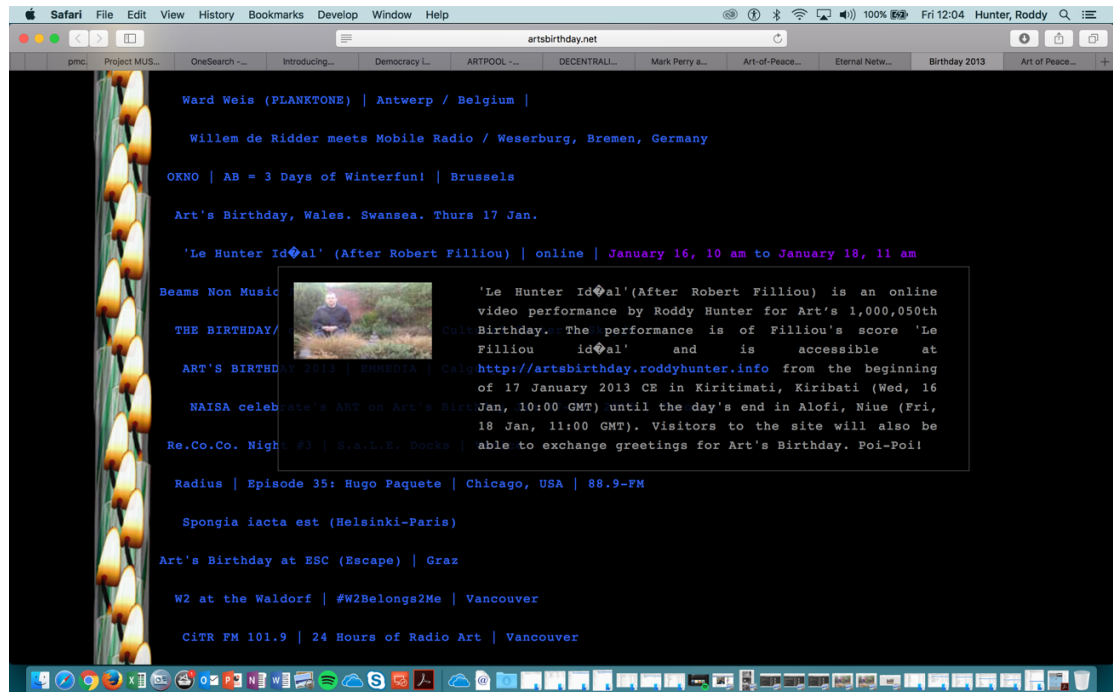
Safari File Edit View History Bookmarks Develop Window Help

100% Fri 12:04 Hunter, Roddy

artsbirthday.net

pmc. | Project MUS... | OneSearch -... | Introducing... | Democracy l... | ARTPOOL -... | DECENTRALI... | Mark Perry a... | Art-of-Peace... | Eternal Netw... | Birthday 2013 | Art of Peace...

Ward Weis (PLANKTONE) | Antwerp / Belgium |

Willem de Ridder meets Mobile Radio / Weserburg, Bremen, Germany

OKNO | AB = 3 Days of Winterfun! | Brussels

Art's Birthday, Wales. Swansea. Thurs 17 Jan.

'Le Hunter Id�al' (After Robert Filliou) | online | January 16, 10 am to January 18, 11 am

Beams Non Music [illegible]

THE BIRTHDAY/ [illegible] Cult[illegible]

ART'S BIRTHDAY 2013 | EMMEDIA | Calg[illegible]

NAISA celebrate's ART on Art's Birt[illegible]

Re.Co.Co. Night #3 | S.a.L.E. Docks | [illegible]

'Le Hunter Id�al'(After Robert Filliou) is an online video performance by Roddy Hunter for Art's 1,000,050th Birthday. The performance is of Filliou's score 'Le Filliou id�al' and is accessible at http://artsbirthday.roddyhunter.info from the beginning of 17 January 2013 CE in Kiritimati, Kiribati (Wed, 16 Jan, 10:00 GMT) until the day's end in Alofi, Niue (Fri, 18 Jan, 11:00 GMT). Visitors to the site will also be able to exchange greetings for Art's Birthday. Poi-Poi!

Radius | Episode 35: Hugo Paquete | Chicago, USA | 88.9-FM

Spongia iacta est (Helsinki-Paris)

Art's Birthday at ESC (Escape) | Graz

W2 at the Waldorf | #W2Belongs2Me | Vancouver

CiTR FM 101.9 | 24 Hours of Radio Art | Vancouver